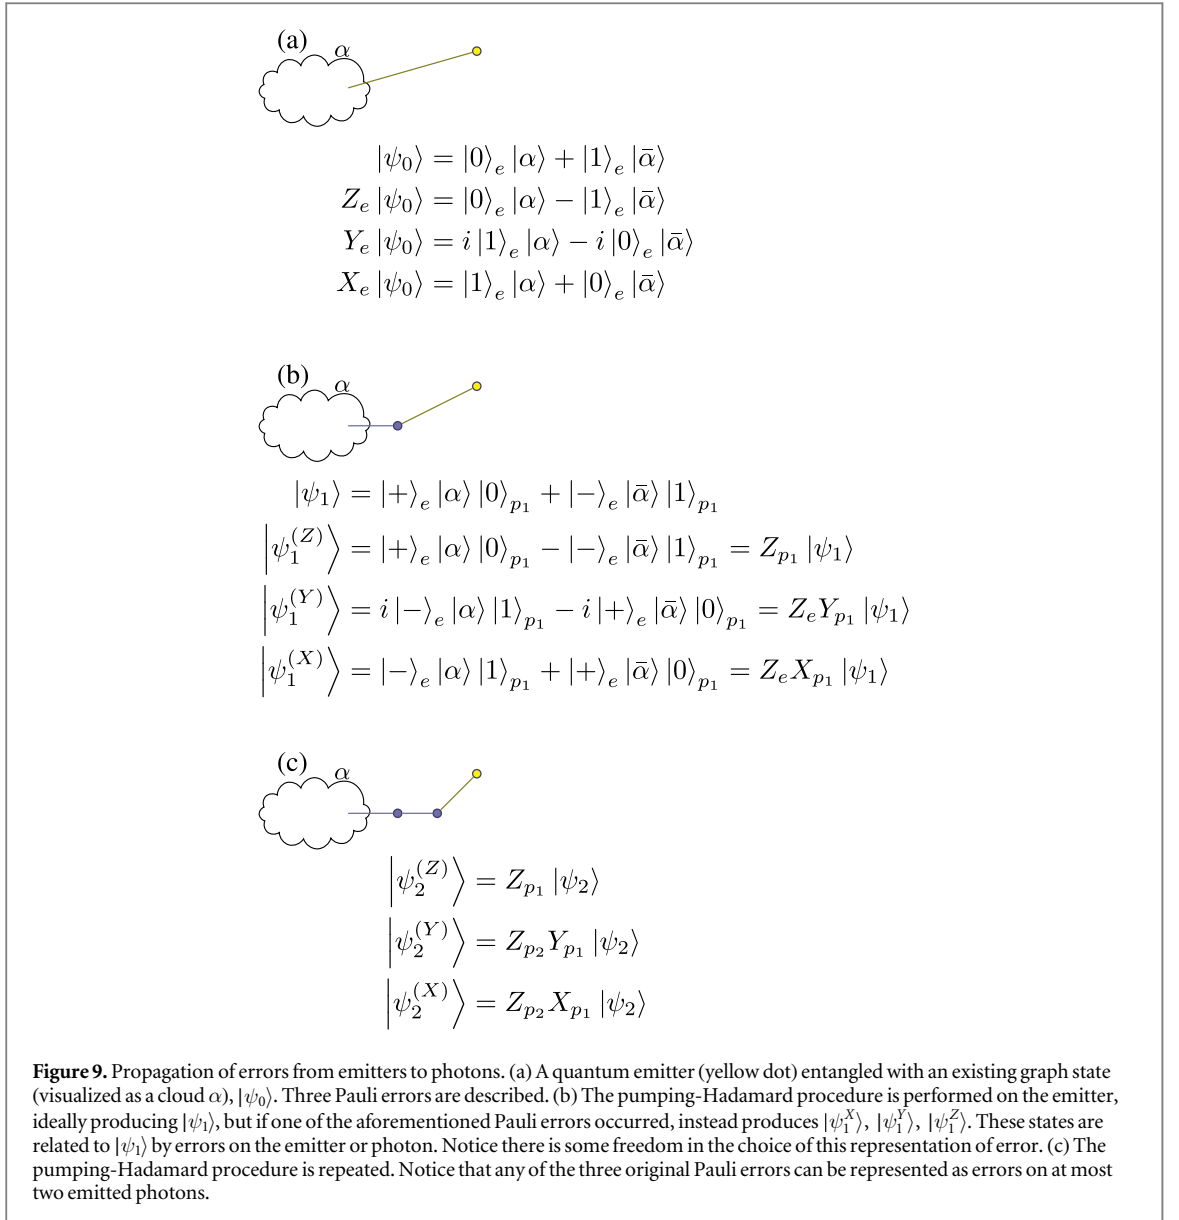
(a) $\alpha$

$|\psi_0\rangle = |0\rangle_e |\alpha\rangle + |1\rangle_e |\bar{\alpha}\rangle$
$Z_e |\psi_0\rangle = |0\rangle_e |\alpha\rangle - |1\rangle_e |\bar{\alpha}\rangle$
$Y_e |\psi_0\rangle = i |1\rangle_e |\alpha\rangle - i |0\rangle_e |\bar{\alpha}\rangle$
$X_e |\psi_0\rangle = |1\rangle_e |\alpha\rangle + |0\rangle_e |\bar{\alpha}\rangle$

(b) $\alpha$

$|\psi_1\rangle = |+\rangle_e |\alpha\rangle |0\rangle_{p_1} + |-\rangle_e |\bar{\alpha}\rangle |1\rangle_{p_1}$
$\left|\psi_1^{(Z)}\right\rangle = |+\rangle_e |\alpha\rangle |0\rangle_{p_1} - |-\rangle_e |\bar{\alpha}\rangle |1\rangle_{p_1} = Z_{p_1} |\psi_1\rangle$
$\left|\psi_1^{(Y)}\right\rangle = i |-\rangle_e |\alpha\rangle |1\rangle_{p_1} - i |+\rangle_e |\bar{\alpha}\rangle |0\rangle_{p_1} = Z_e Y_{p_1} |\psi_1\rangle$
$\left|\psi_1^{(X)}\right\rangle = |-\rangle_e |\alpha\rangle |1\rangle_{p_1} + |+\rangle_e |\bar{\alpha}\rangle |0\rangle_{p_1} = Z_e X_{p_1} |\psi_1\rangle$

(c) $\alpha$

$\left|\psi_2^{(Z)}\right\rangle = Z_{p_1} |\psi_2\rangle$
$\left|\psi_2^{(Y)}\right\rangle = Z_{p_2} Y_{p_1} |\psi_2\rangle$
$\left|\psi_2^{(X)}\right\rangle = Z_{p_2} X_{p_1} |\psi_2\rangle$

**Figure 9.** Propagation of errors from emitters to photons. (a) A quantum emitter (yellow dot) entangled with an existing graph state (visualized as a cloud $\alpha$), $|\psi_0\rangle$. Three Pauli errors are described. (b) The pumping-Hadamard procedure is performed on the emitter, ideally producing $|\psi_1\rangle$, but if one of the aforementioned Pauli errors occurred, instead produces $|\psi_1^X\rangle$, $|\psi_1^Y\rangle$, $|\psi_1^Z\rangle$. These states are related to $|\psi_1\rangle$ by errors on the emitter or photon. Notice there is some freedom in the choice of this representation of error. (c) The pumping-Hadamard procedure is repeated. Notice that any of the three original Pauli errors can be represented as errors on at most two emitted photons.